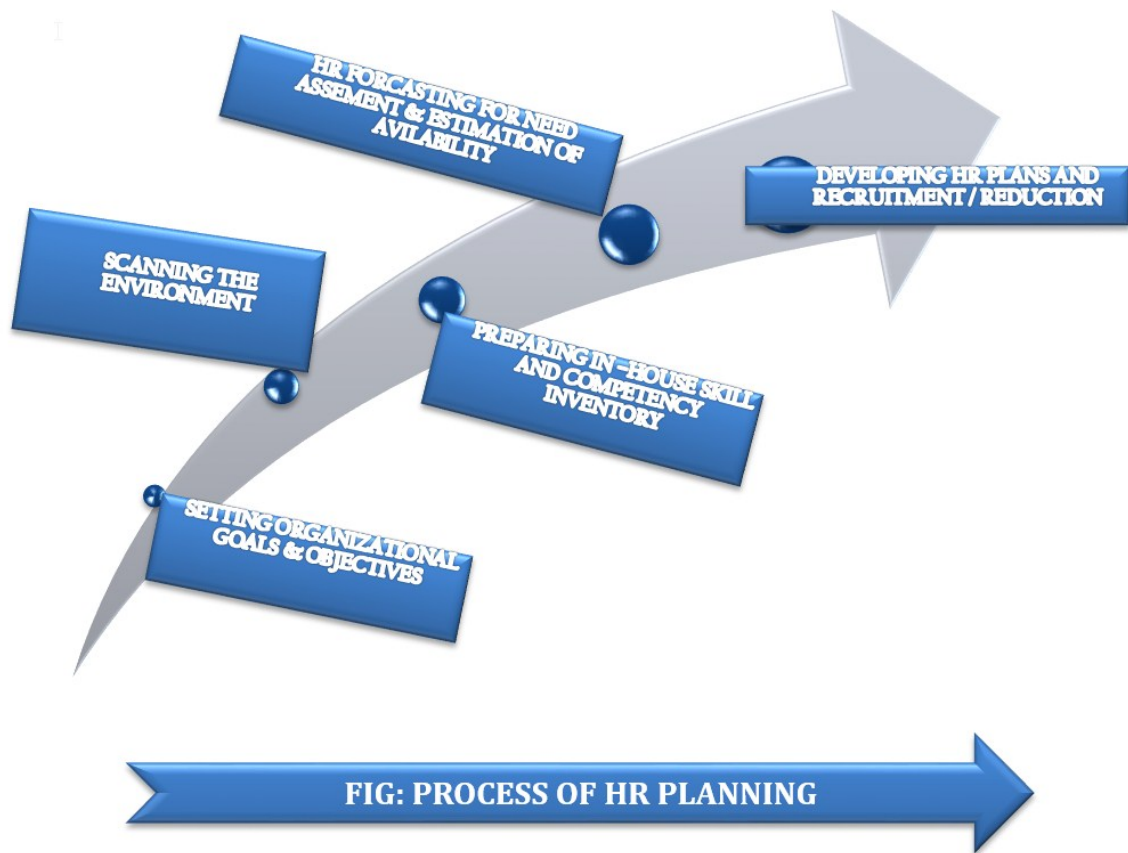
HR FORCASTING FOR NEED ASSEMENT & ESTIMATION OF AVILABILITY

DEVELOPING HR PLANS AND RECRUITMENT / REDUCTION

SCANNING THE ENVIRONMENT

PREPARING IN –HOUSE SKILL AND COMPETENCY INVENTORY

SETTING ORGANIZATIONAL GOALS & OBJECTIVES

FIG: PROCESS OF HR PLANNING